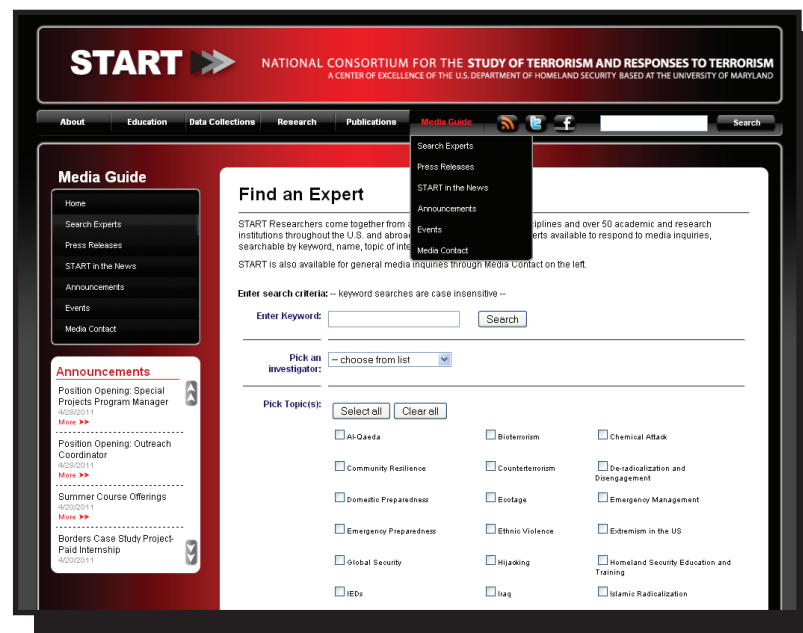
START

NATIONAL CONSORTIUM FOR THE STUDY OF TERRORISM AND RESPONSES TO TERRORISM
A CENTER OF EXCELLENCE OF THE U.S. DEPARTMENT OF HOMELAND SECURITY BASED AT THE UNIVERSITY OF MARYLAND

About | Education | Data Collections | Research | Publications | Media Guide | Search

Search Experts
Press Releases
START in the News
Announcements
Events
Media Contact

Media Guide

Home
Search Experts
Press Releases
START in the News
Announcements
Events
Media Contact

Announcements

Position Opening: Special Projects Program Manager
4/28/2011
More

Position Opening: Outreach Coordinator
4/28/2011
More

Summer Course Offerings
4/20/2011
More

Borders Case Study Project-Paid Internship
4/20/2011

Find an Expert

START Researchers come together from s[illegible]iplines and over 50 academic and research institutions throughout the U.S. and abroa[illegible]erts available to respond to media inquiries, searchable by keyword, name, topic of inte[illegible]

START is also available for general media inquiries through Media Contact on the left.

Enter search criteria: -- keyword searches are case insensitive --

Enter Keyword: Search

Pick an investigator: -- choose from list

Pick Topic(s): Select all Clear all

| | | |
|---|---|---|
| Al-Qaeda | Bioterrorism | Chemical Attack |
| Community Resilience | Counterterrorism | De-radicalization and Disengagement |
| Domestic Preparedness | Ecotage | Emergency Management |
| Emergency Preparedness | Ethnic Violence | Extremism in the US |
| Global Security | Hijacking | Homeland Security Education and Training |
| IEDs | Iraq | Islamic Radicalization |